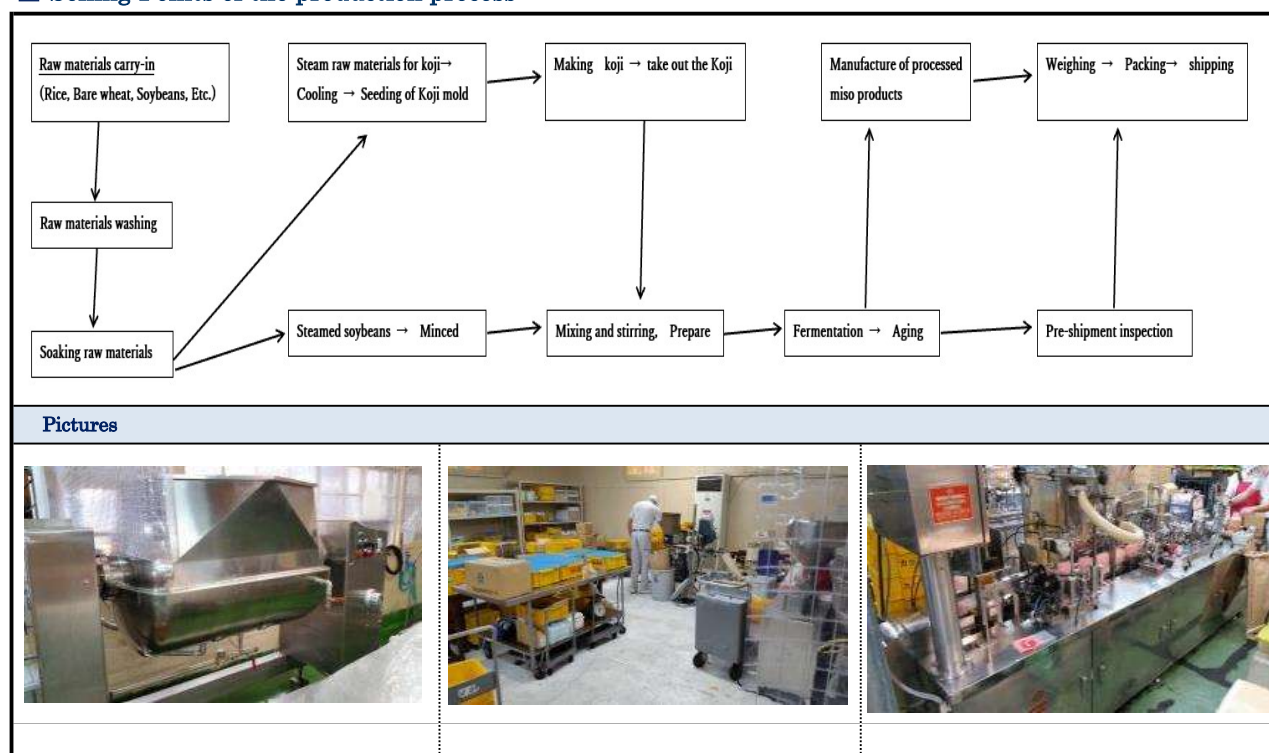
■ Selling Points of the production process

Raw materials carry-in
(Rice, Bare wheat, Soybeans, Etc.)

Steam raw materials for koji→ Cooling → Seeding of Koji mold

Making koji → take out the Koji

Manufacture of processed miso products

Weighing → Packing→ shipping

Raw materials washing

Soaking raw materials

Steamed soybeans → Minced

Mixing and stirring, Prepare

Fermentation → Aging

Pre-shipment inspection

Pictures